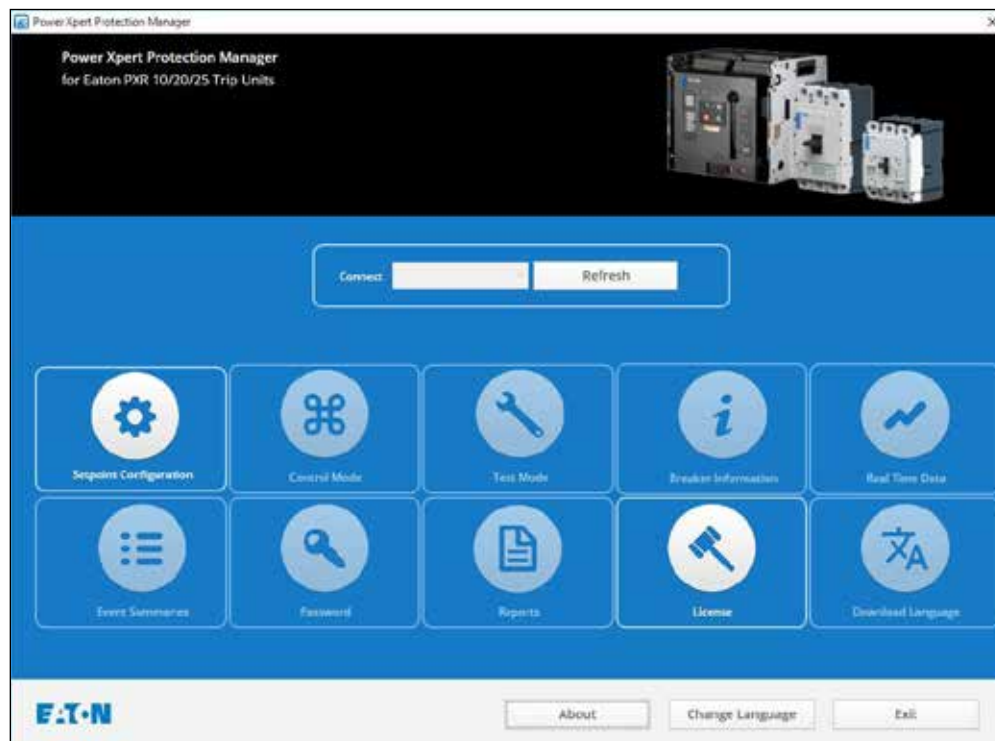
PowerXpert Protection Manager

Power Xpert Protection Manager
for Eaton PXR 10/20/25 Trip Units

Connect
Refresh

Setpoint Configuration
Control Mode
Test Mode
Breaker Information
Real Time Data
Event Summaries
Password
Reports
License
Download Language

EATON
About
Change Language
Exit